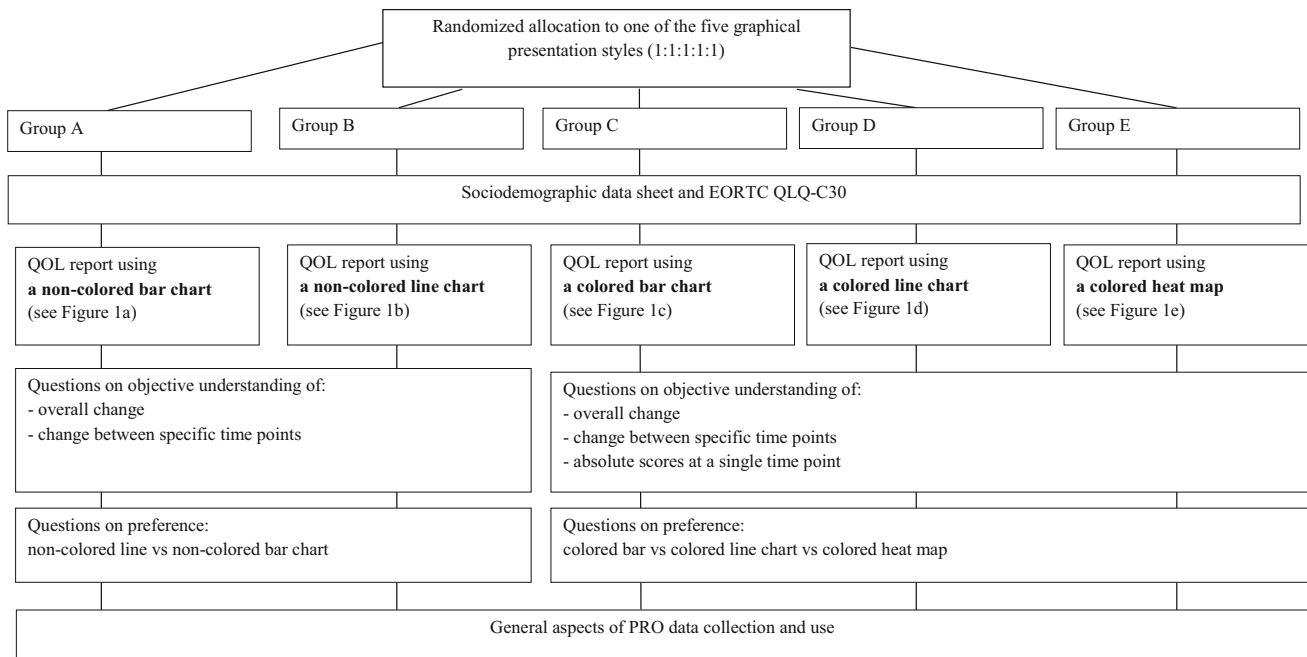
Randomized allocation to one of the five graphical presentation styles (1:1:1:1:1)

Group A

Group B

Group C

Group D

Group E

Sociodemographic data sheet and EORTC QLQ-C30

QOL report using **a non-colored bar chart** (see Figure 1a)

QOL report using **a non-colored line chart** (see Figure 1b)

QOL report using **a colored bar chart** (see Figure 1c)

QOL report using **a colored line chart** (see Figure 1d)

QOL report using **a colored heat map** (see Figure 1e)

Questions on objective understanding of:
- overall change
- change between specific time points

Questions on objective understanding of:
- overall change
- change between specific time points
- absolute scores at a single time point

Questions on preference:
non-colored line vs non-colored bar chart

Questions on preference:
colored bar vs colored line chart vs colored heat map

General aspects of PRO data collection and use